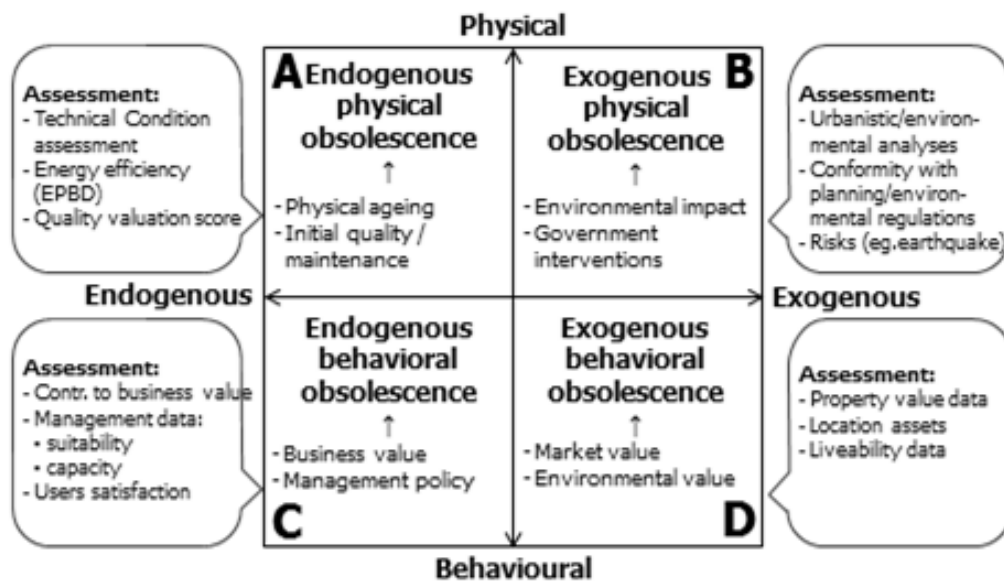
Physical

Assessment:
- Technical Condition assessment
- Energy efficiency (EPBD)
- Quality valuation score

A Endogenous physical obsolescence
↑
- Physical ageing
- Initial quality / maintenance

Exogenous physical obsolescence B
↑
- Environmental impact
- Government interventions

Assessment:
- Urbanistic/environmental analyses
- Conformity with planning/environmental regulations
- Risks (eg.earthquake)

Endogenous

Exogenous

Assessment:
- Contr. to business value
- Management data:
• suitability
• capacity
- Users satisfaction

Endogenous behavioral obsolescence
↑
- Business value
- Management policy
C

Exogenous behavioral obsolescence
↑
- Market value
- Environmental value
D

Assessment:
- Property value data
- Location assets
- Liveability data

Behavioural